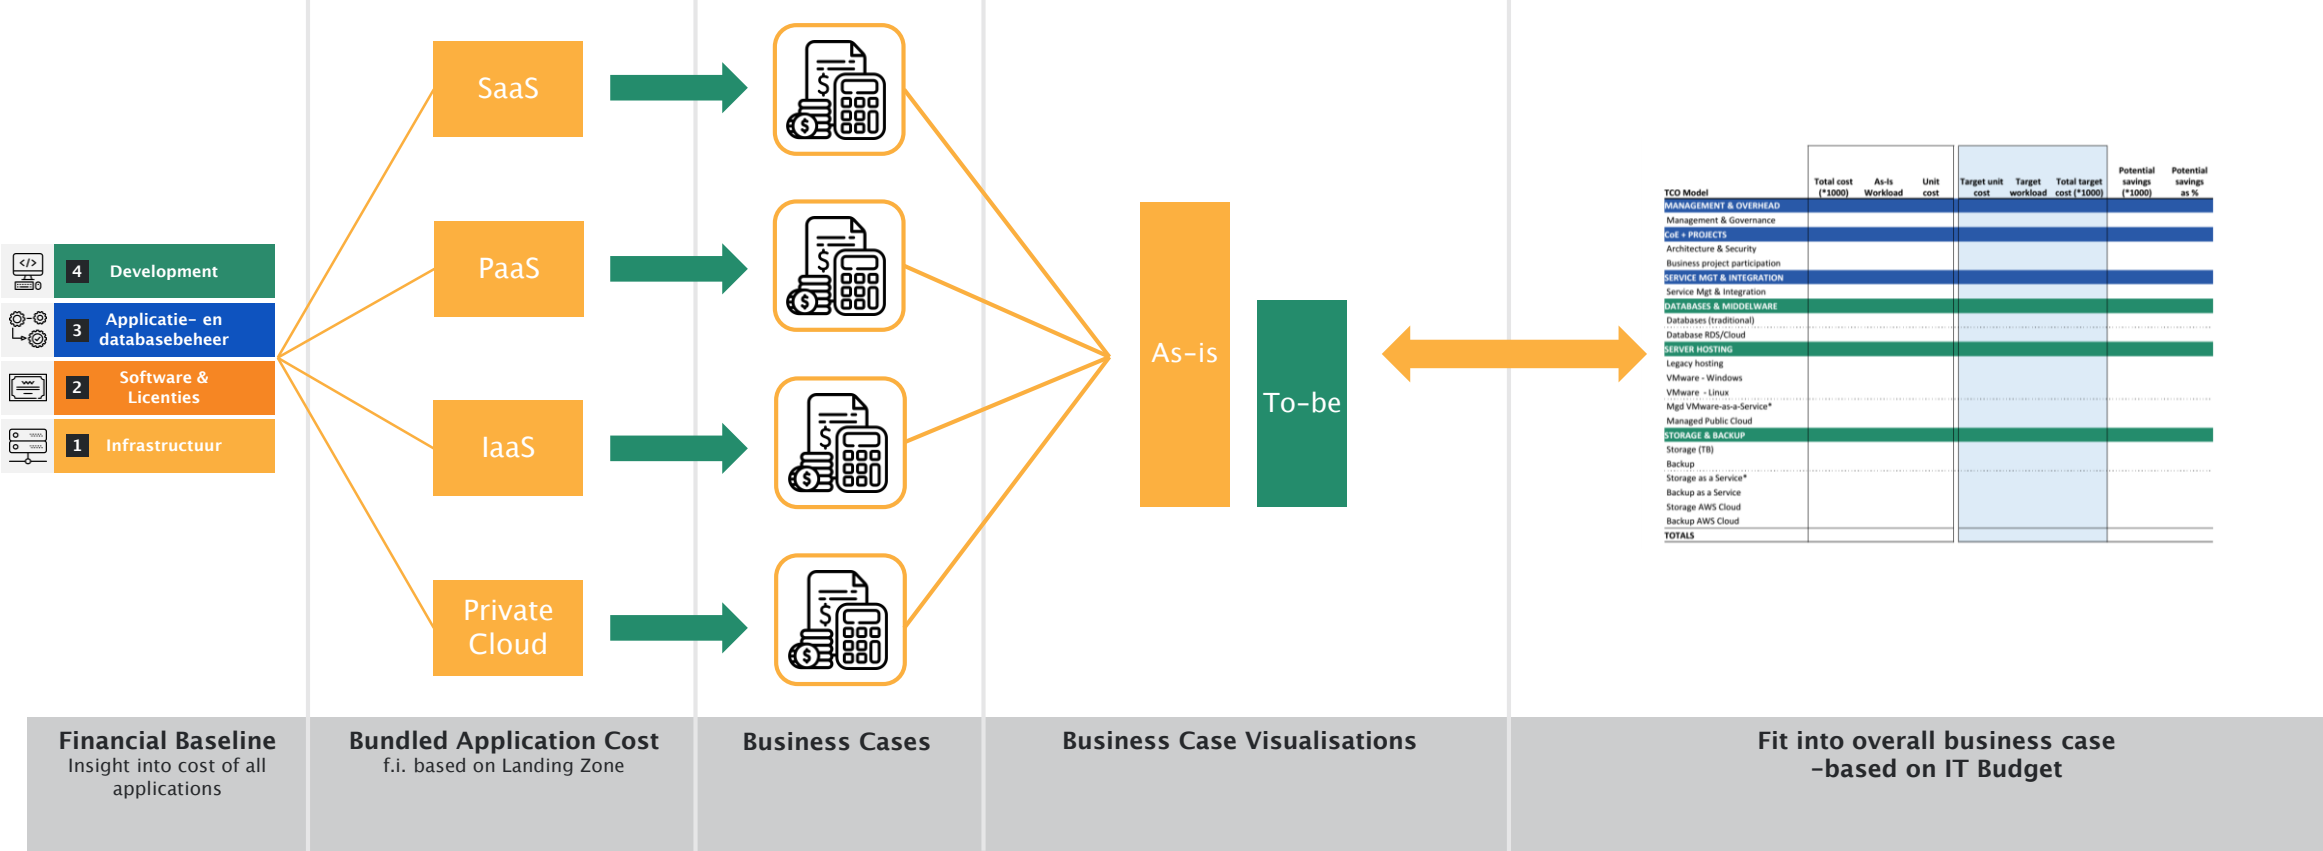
4 Development

3 Applicatie- en databasebeheer

2 Software & Licenties

1 Infrastructuur

SaaS

PaaS

IaaS

Private Cloud

As-is

To-be

| TCO Model | Total cost (*1000) | As-Is Workload | Unit cost | Target unit cost | Target workload | Total target cost (*1000) | Potential savings (*1000) | Potential savings as % |
|---|---|---|---|---|---|---|---|---|
| MANAGEMENT & OVERHEAD | | | | | | | | |
| Management & Governance | | | | | | | | |
| CoE + PROJECTS | | | | | | | | |
| Architecture & Security | | | | | | | | |
| Business project participation | | | | | | | | |
| SERVICE MGT & INTEGRATION | | | | | | | | |
| Service Mgt & Integration | | | | | | | | |
| DATABASES & MIDDELWARE | | | | | | | | |
| Databases (traditional) | | | | | | | | |
| Database RDS/Cloud | | | | | | | | |
| SERVER HOSTING | | | | | | | | |
| Legacy hosting | | | | | | | | |
| VMware - Windows | | | | | | | | |
| VMware - Linux | | | | | | | | |
| Mgd VMware-as-a-Service* | | | | | | | | |
| Managed Public Cloud | | | | | | | | |
| STORAGE & BACKUP | | | | | | | | |
| Storage (TB) | | | | | | | | |
| Backup | | | | | | | | |
| Storage as a Service* | | | | | | | | |
| Backup as a Service | | | | | | | | |
| Storage AWS Cloud | | | | | | | | |
| Backup AWS Cloud | | | | | | | | |
| TOTALS | | | | | | | | |

Financial Baseline
Insight into cost of all applications

Bundled Application Cost
f.i. based on Landing Zone

Business Cases

Business Case Visualisations

Fit into overall business case -based on IT Budget